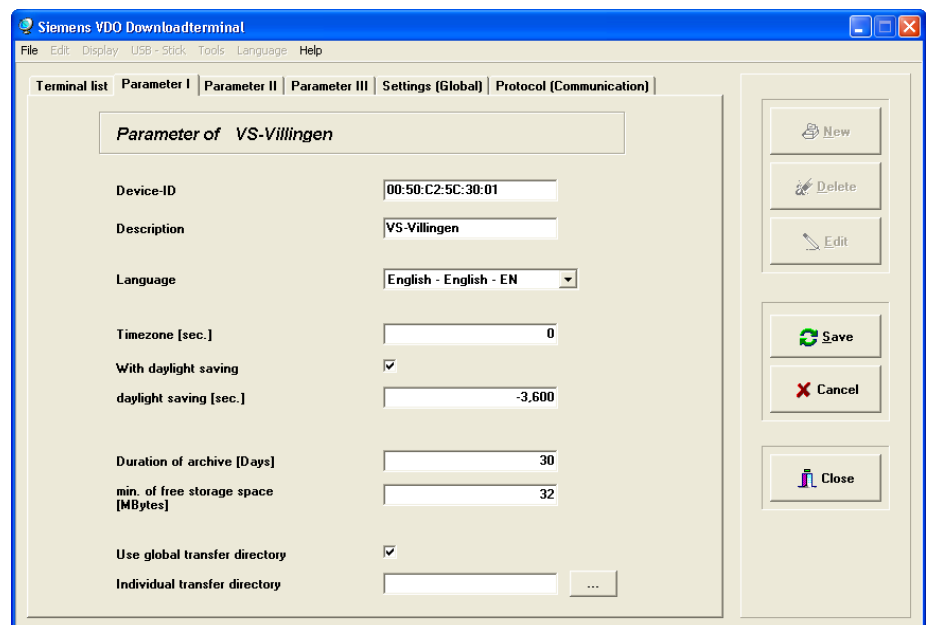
Siemens VDO Downloadterminal

File Edit Display USB - Stick Tools Language Help

Terminal list | Parameter I | Parameter II | Parameter III | Settings (Global) | Protocol (Communication)

Parameter of VS-Villingen

Device-ID 00:50:C2:5C:30:01

Description VS-Villingen

Language English - English - EN

Timezone [sec.] 0

With daylight saving ☑

daylight saving [sec.] -3,600

Duration of archive [Days] 30

min. of free storage space [MBytes] 32

Use global transfer directory ☑

Individual transfer directory ...

New

Delete

Edit

Save

Cancel

Close